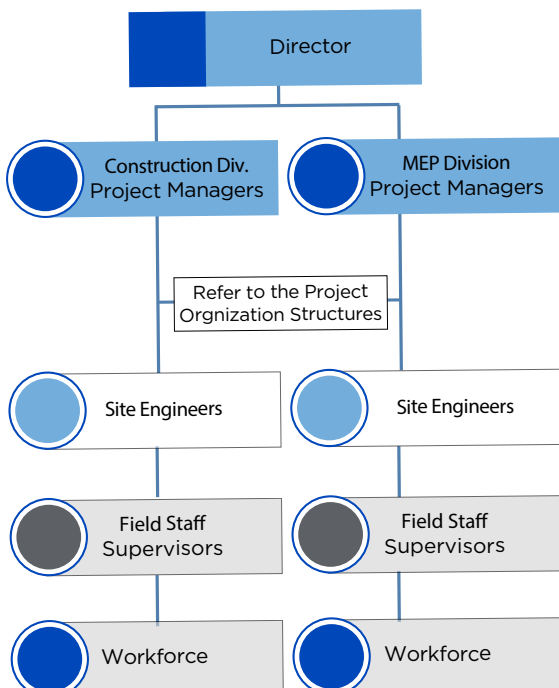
Director

Construction Div.
Project Managers

MEP Division
Project Managers

Refer to the Project
Orgnization Structures

Site Engineers

Site Engineers

Field Staff
Supervisors

Field Staff
Supervisors

Workforce

Workforce